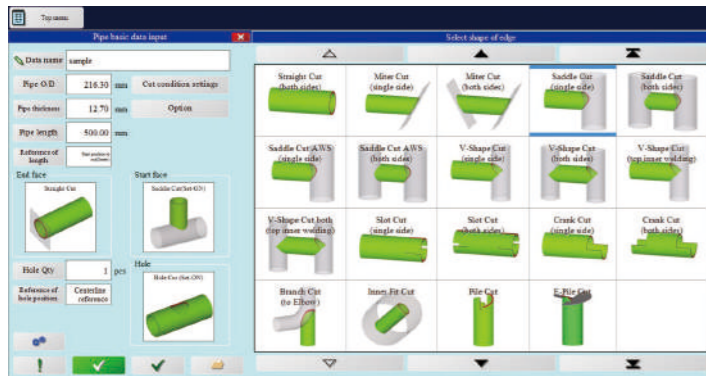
Top menu

Pipe basic data input

Data name sample

Pipe O.D 216.30 mm

Cut condition settings

Pipe thickness 12.70 mm

Option

Pipe length 500.00 mm

Reference of length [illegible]

End face

Straight Cut

Start face

Saddle Cut(Set-ON)

Hole Qty 1 pcs

Hole

Hole Cut (Set-ON)

Reference of hole position

Centerline reference

Select shape of edge

Straight Cut (both sides)

Miter Cut (single side)

Miter Cut (both sides)

Saddle Cut (single side)

Saddle Cut (both sides)

Saddle Cut AWS (single side)

Saddle Cut AWS (both sides)

V-Shape Cut (single side)

V-Shape Cut (both sides)

V-Shape Cut (top inner welding)

V-Shape Cut both (top inner welding)

Slot Cut (single side)

Slot Cut (both sides)

Crank Cut (single side)

Crank Cut (both sides)

Branch Cut (to Elbow)

Inner Fit Cut

Pile Cut

E-Pile Cut